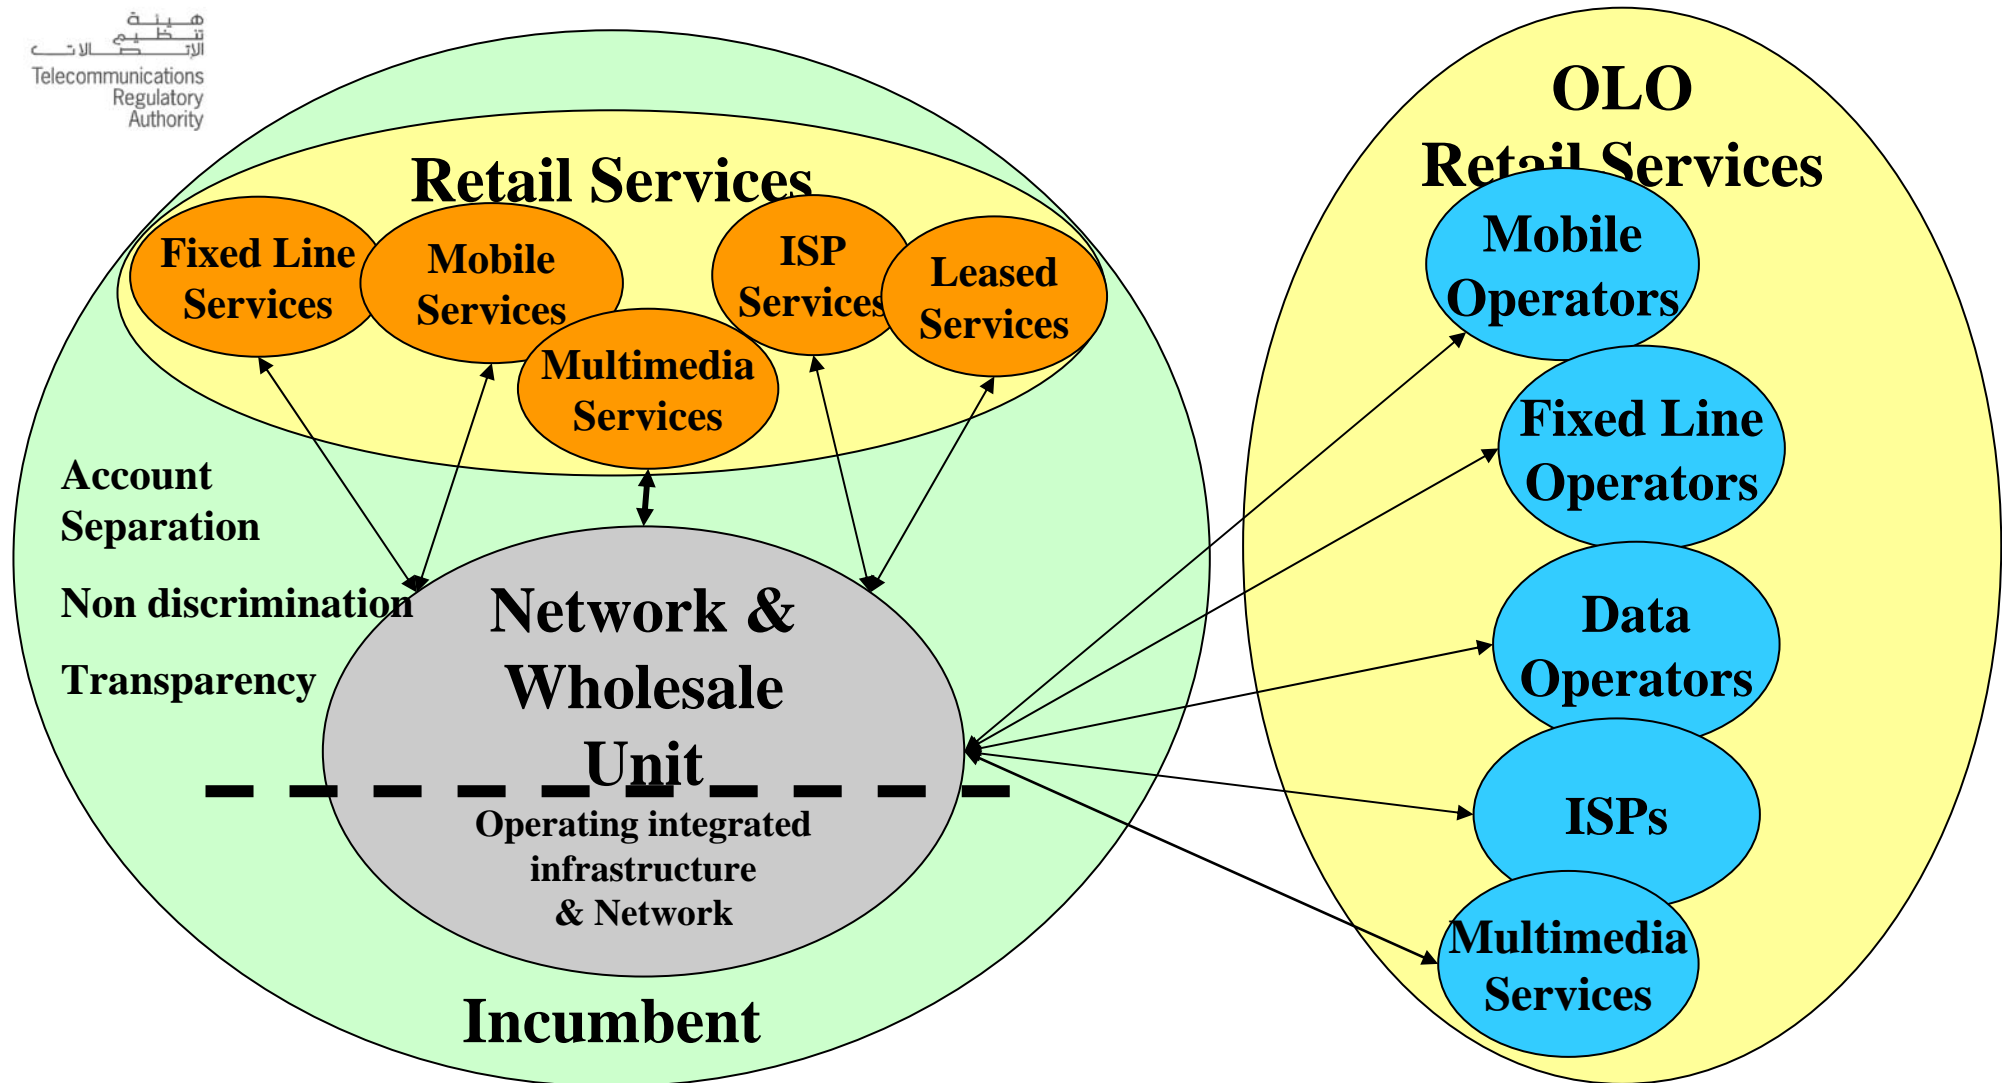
هيئة تنظيم الاتصالات
Telecommunications Regulatory Authority

Retail Services

Fixed Line Services

Mobile Services

ISP Services

Leased Services

Multimedia Services

Account Separation

Non discrimination

Transparency

Network & Wholesale Unit

Operating integrated infrastructure & Network

Incumbent

OLO Retail Services

Mobile Operators

Fixed Line Operators

Data Operators

ISPs

Multimedia Services